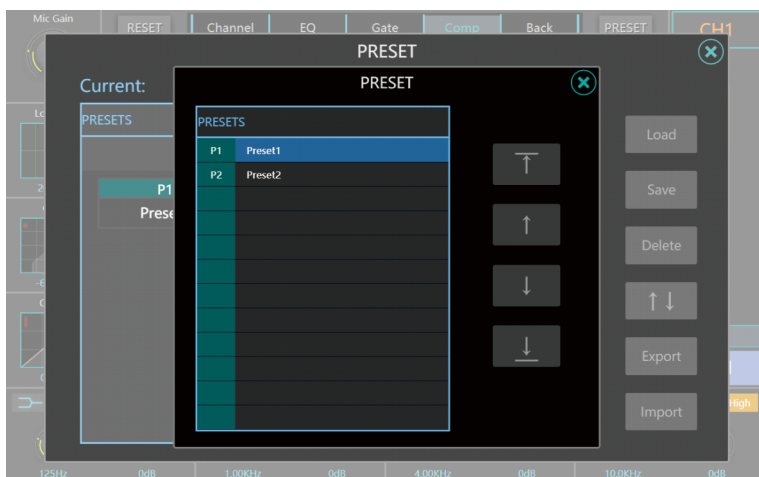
Mic Gain
RESET
Channel
EQ
Gate
Comp
Back
PRESET
CH1

PRESET

Current:
PRESETS
P1
Prese

PRESET

PRESETS
| P1 | Preset1 |
|---|---|
| P2 | Preset2 |

Load
Save
Delete
↑↓
Export
Import

High

125Hz 0dB 1.00KHz 0dB 4.00KHz 0dB 10.0KHz 0dB